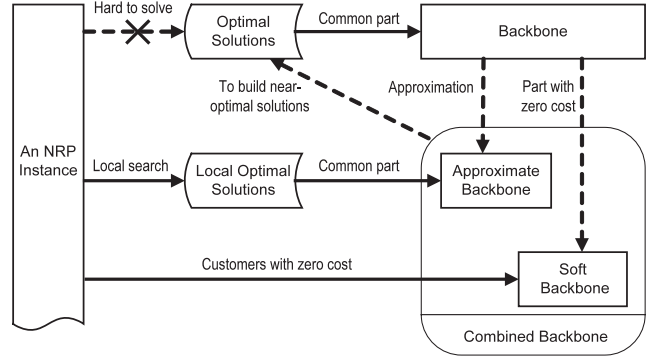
Hard to solve

Optimal Solutions

Common part

Backbone

To build near-optimal solutions

Approximation

Part with zero cost

An NRP Instance

Local search

Local Optimal Solutions

Common part

Approximate Backbone

Customers with zero cost

Soft Backbone

Combined Backbone